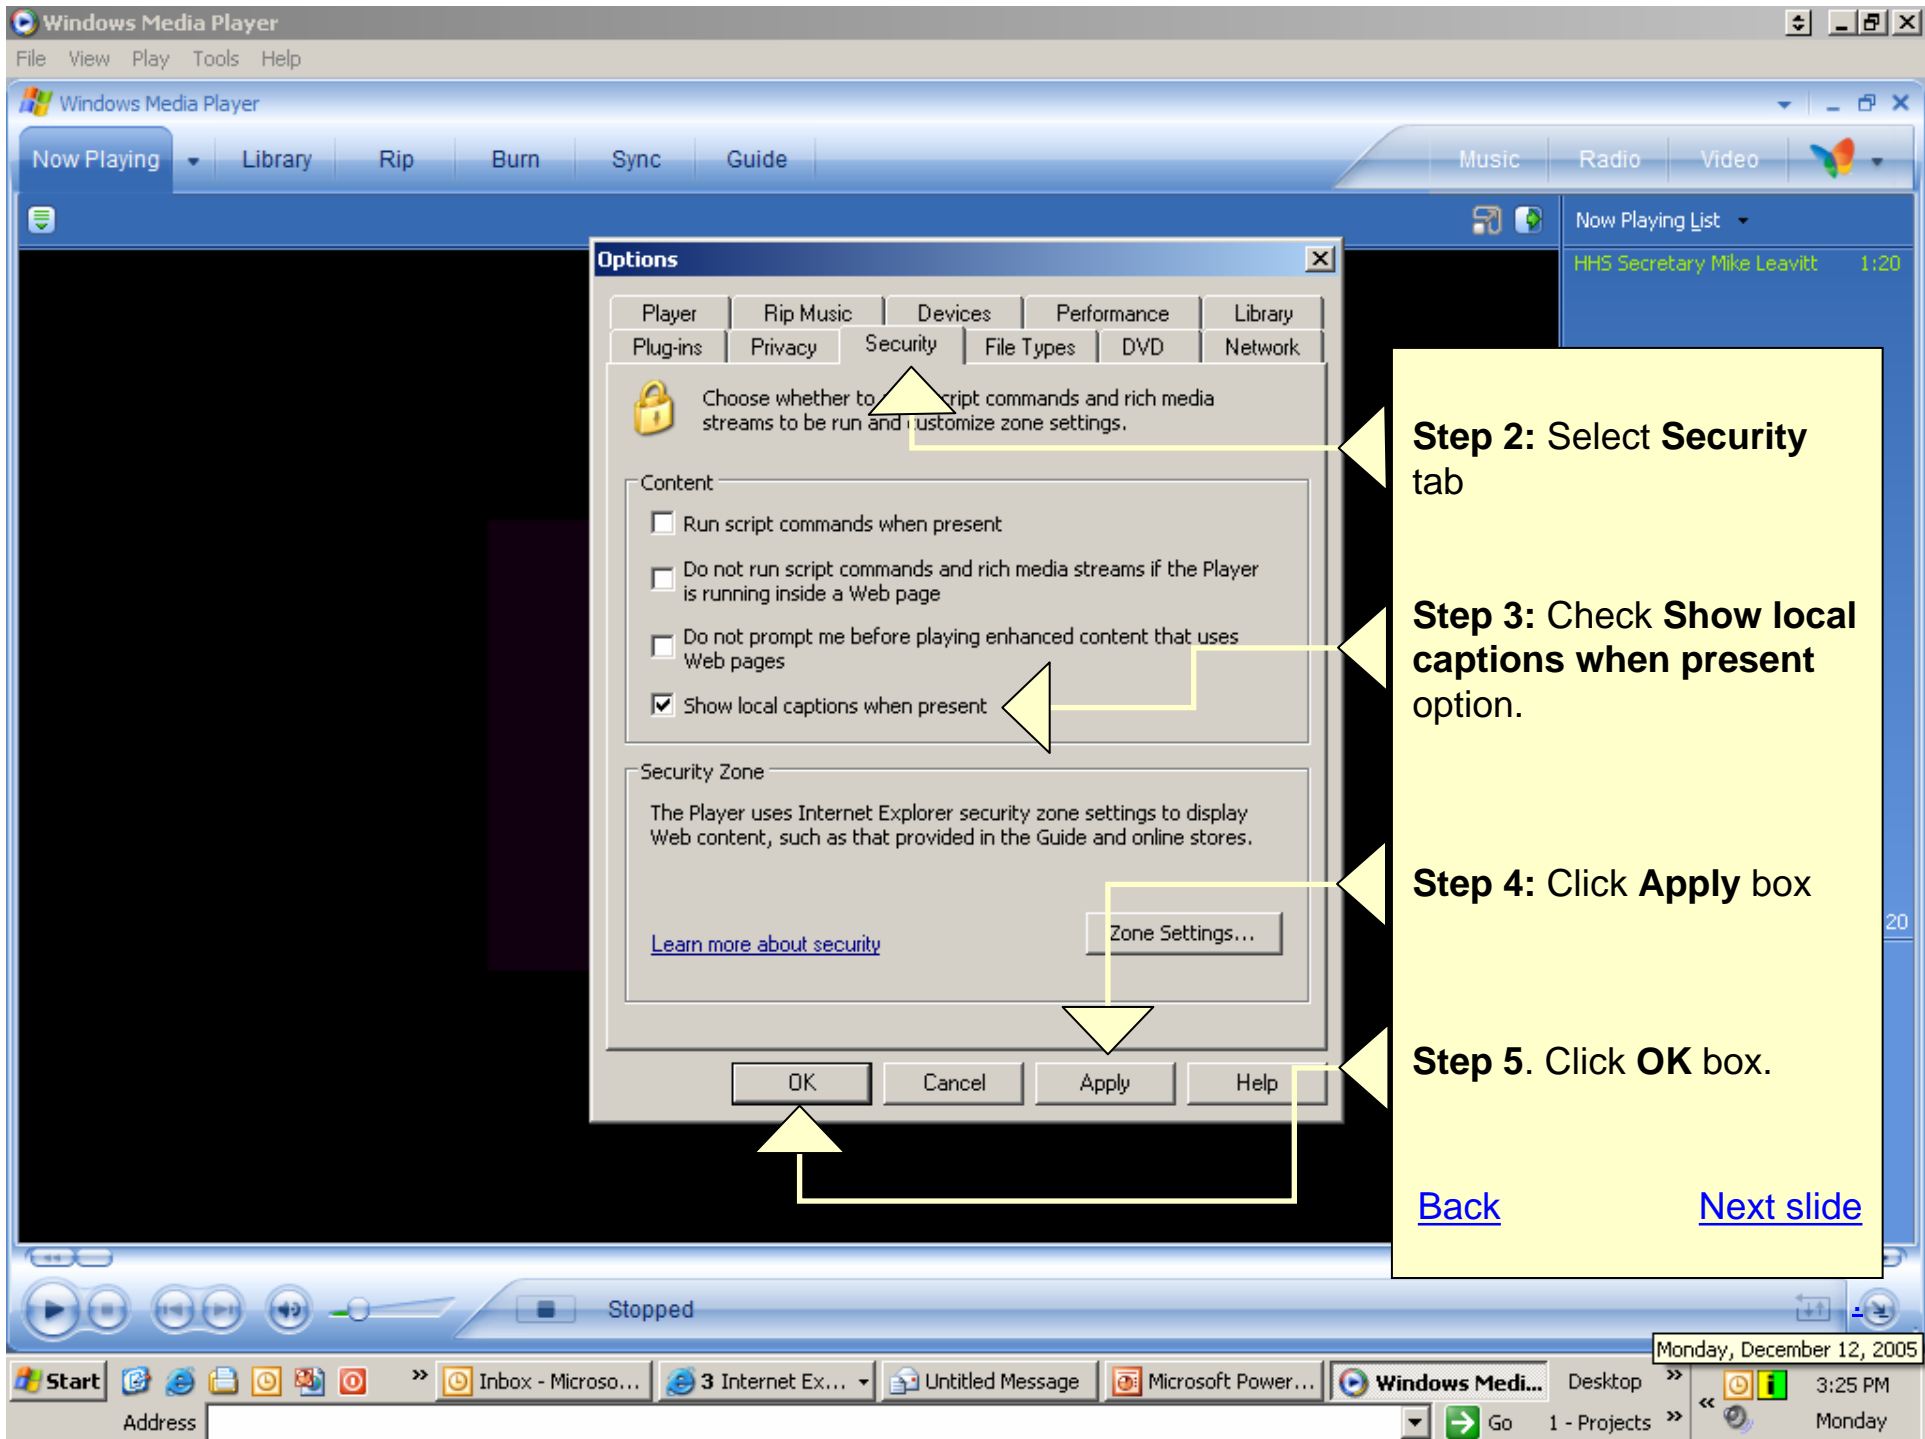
Windows Media Player

File View Play Tools Help

Windows Media Player

Now Playing Library Rip Burn Sync Guide Music Radio Video

Now Playing List

HHS Secretary Mike Leavitt 1:20

Options

Player Rip Music Devices Performance Library
Plug-ins Privacy Security File Types DVD Network

Choose whether to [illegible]ript commands and rich media streams to be run and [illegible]ustomize zone settings.

Content

Run script commands when present

Do not run script commands and rich media streams if the Player is running inside a Web page

Do not prompt me before playing enhanced content that uses Web pages

Show local captions when present

Security Zone

The Player uses Internet Explorer security zone settings to display Web content, such as that provided in the Guide and online stores.

Learn more about security

Zone Settings...

OK Cancel Apply Help

**Step 2:** Select **Security** tab

**Step 3:** Check **Show local captions when present** option.

**Step 4:** Click **Apply** box

**Step 5**. Click **OK** box.

Back Next slide

20

Stopped

Monday, December 12, 2005

Start Inbox - Microso... 3 Internet Ex... Untitled Message Microsoft Power... Windows Medi... Desktop 3:25 PM Monday

Address Go 1 - Projects